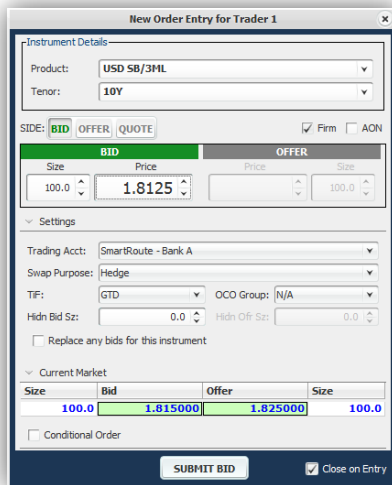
New Order Entry for Trader 1

Instrument Details

Product: USD SB/3ML

Tenor: 10Y

SIDE: BID OFFER QUOTE

Firm AON

BID

Size Price

100.0 1.8125

OFFER

Price Size

100.0

Settings

Trading Acct: SmartRoute - Bank A

Swap Purpose: Hedge

TIF: GTD

OCO Group: N/A

Hidn Bid Sz: 0.0

Hidn Ofr Sz: 0.0

Replace any bids for this instrument

Current Market

| Size | Bid | Offer | Size |
|---|---|---|---|
| 100.0 | 1.815000 | 1.825000 | 100.0 |

Conditional Order

SUBMIT BID

Close on Entry